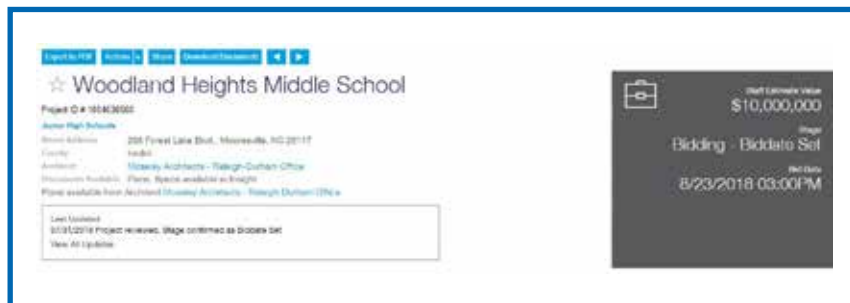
Export to PDF Actions Share Download Documents ◀ ▶

☆ Woodland Heights Middle School

Project ID # 1818436000

Junior High Schools

Street Address 208 Forest Lake Blvd., Mooresville, NC 28117

County Iredell

Architect Moseley Architects - Raleigh-Durham Office

Documents Available Plans, Specs available in-Insight

Plans available from Architect Moseley Architects - Raleigh-Durham Office

Last Updated

8/31/2018 Project reviewed, Stage confirmed as Biddate Set

View All Updates

Staff Estimate Value
$10,000,000

Stage
Bidding - Biddate Set

Bid Date
8/23/2018 03:00PM